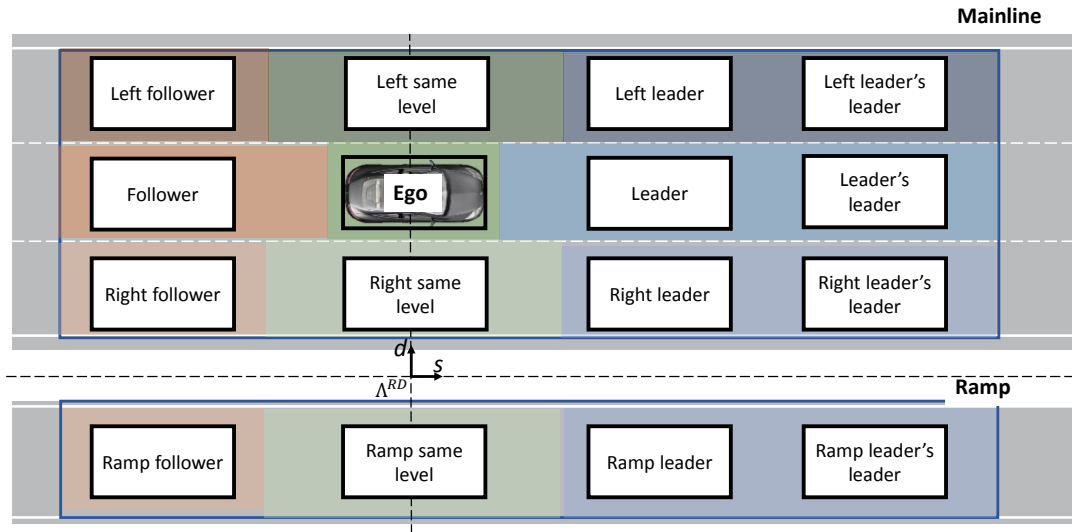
Mainline

Left follower

Left same level

Left leader

Left leader's leader

Follower

Ego

Leader

Leader's leader

Right follower

Right same level

Right leader

Right leader's leader

$d$

$s$

$\Lambda^{RD}$

Ramp

Ramp follower

Ramp same level

Ramp leader

Ramp leader's leader